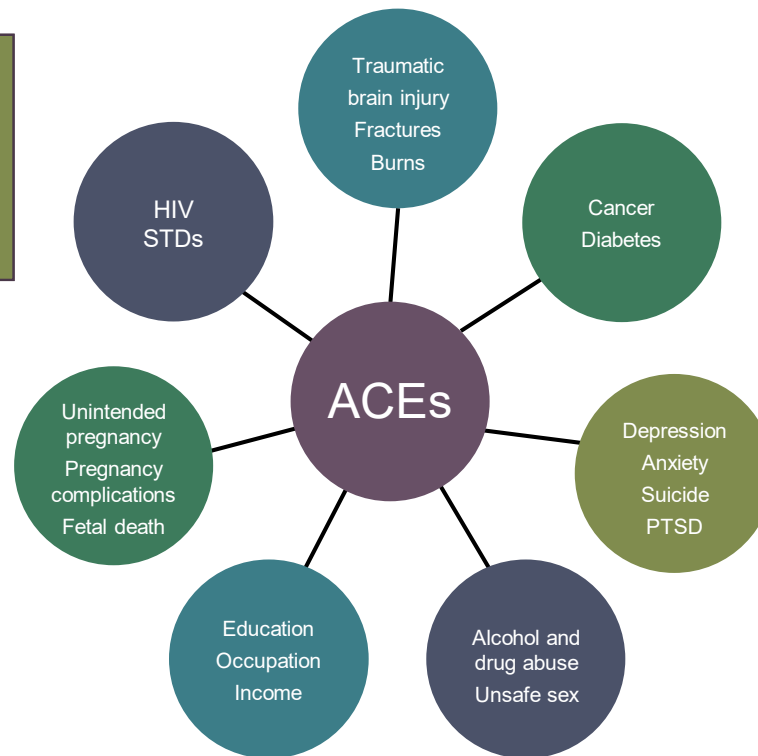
Traumatic brain injury
Fractures
Burns

HIV
STDs

Cancer
Diabetes

ACEs

Unintended pregnancy
Pregnancy complications
Fetal death

Depression
Anxiety
Suicide
PTSD

Education
Occupation
Income

Alcohol and drug abuse
Unsafe sex